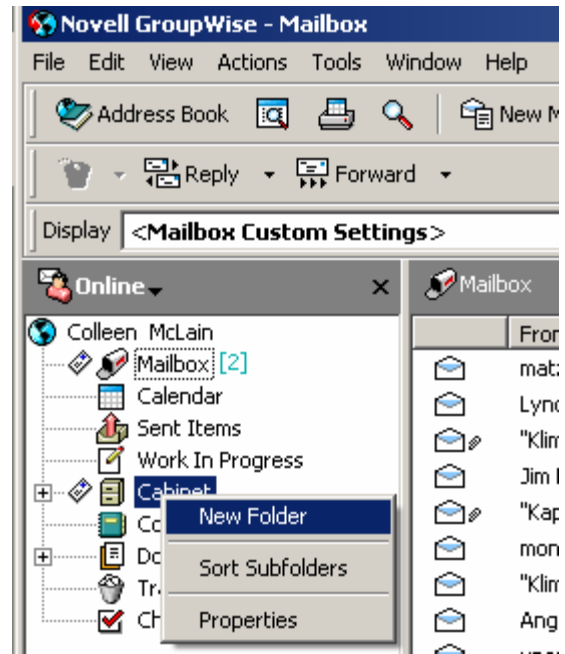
Novell GroupWise - Mailbox

File Edit View Actions Tools Window Help

Address Book New M

Reply Forward

Display <Mailbox Custom Settings>

Online

Mailbox

Colleen McLain

Mailbox [2]

Calendar

Sent Items

Work In Progress

Cabinet

Co

Do

Tr

Ch

New Folder

Sort Subfolders

Properties

Fron

mat

Lyn

"Klim

Jim

"Kap

mon

"Klim

Ang